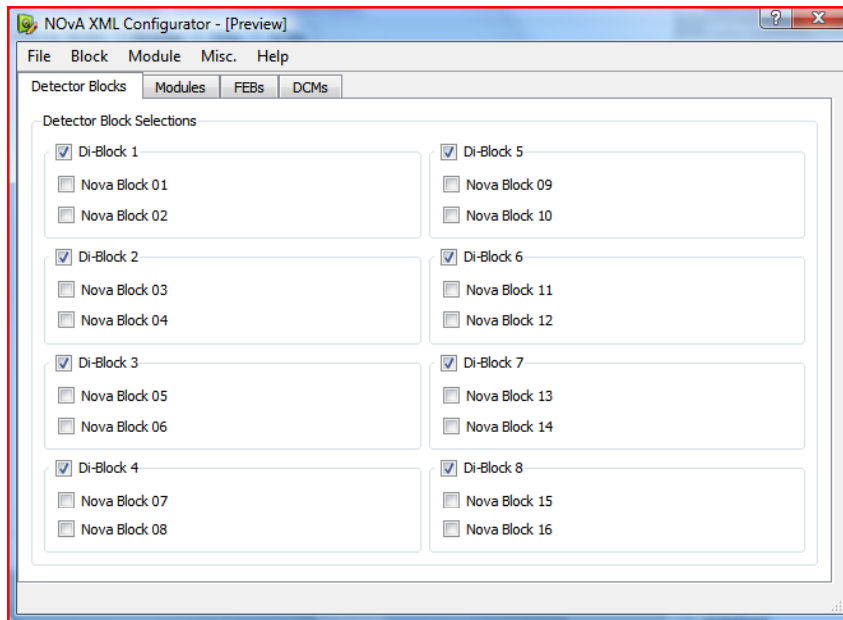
NOvA XML Configurator - [Preview]

File Block Module Misc. Help

Detector Blocks Modules FEBs DCMs

Detector Block Selections

Di-Block 1
Nova Block 01
Nova Block 02

Di-Block 2
Nova Block 03
Nova Block 04

Di-Block 3
Nova Block 05
Nova Block 06

Di-Block 4
Nova Block 07
Nova Block 08

Di-Block 5
Nova Block 09
Nova Block 10

Di-Block 6
Nova Block 11
Nova Block 12

Di-Block 7
Nova Block 13
Nova Block 14

Di-Block 8
Nova Block 15
Nova Block 16